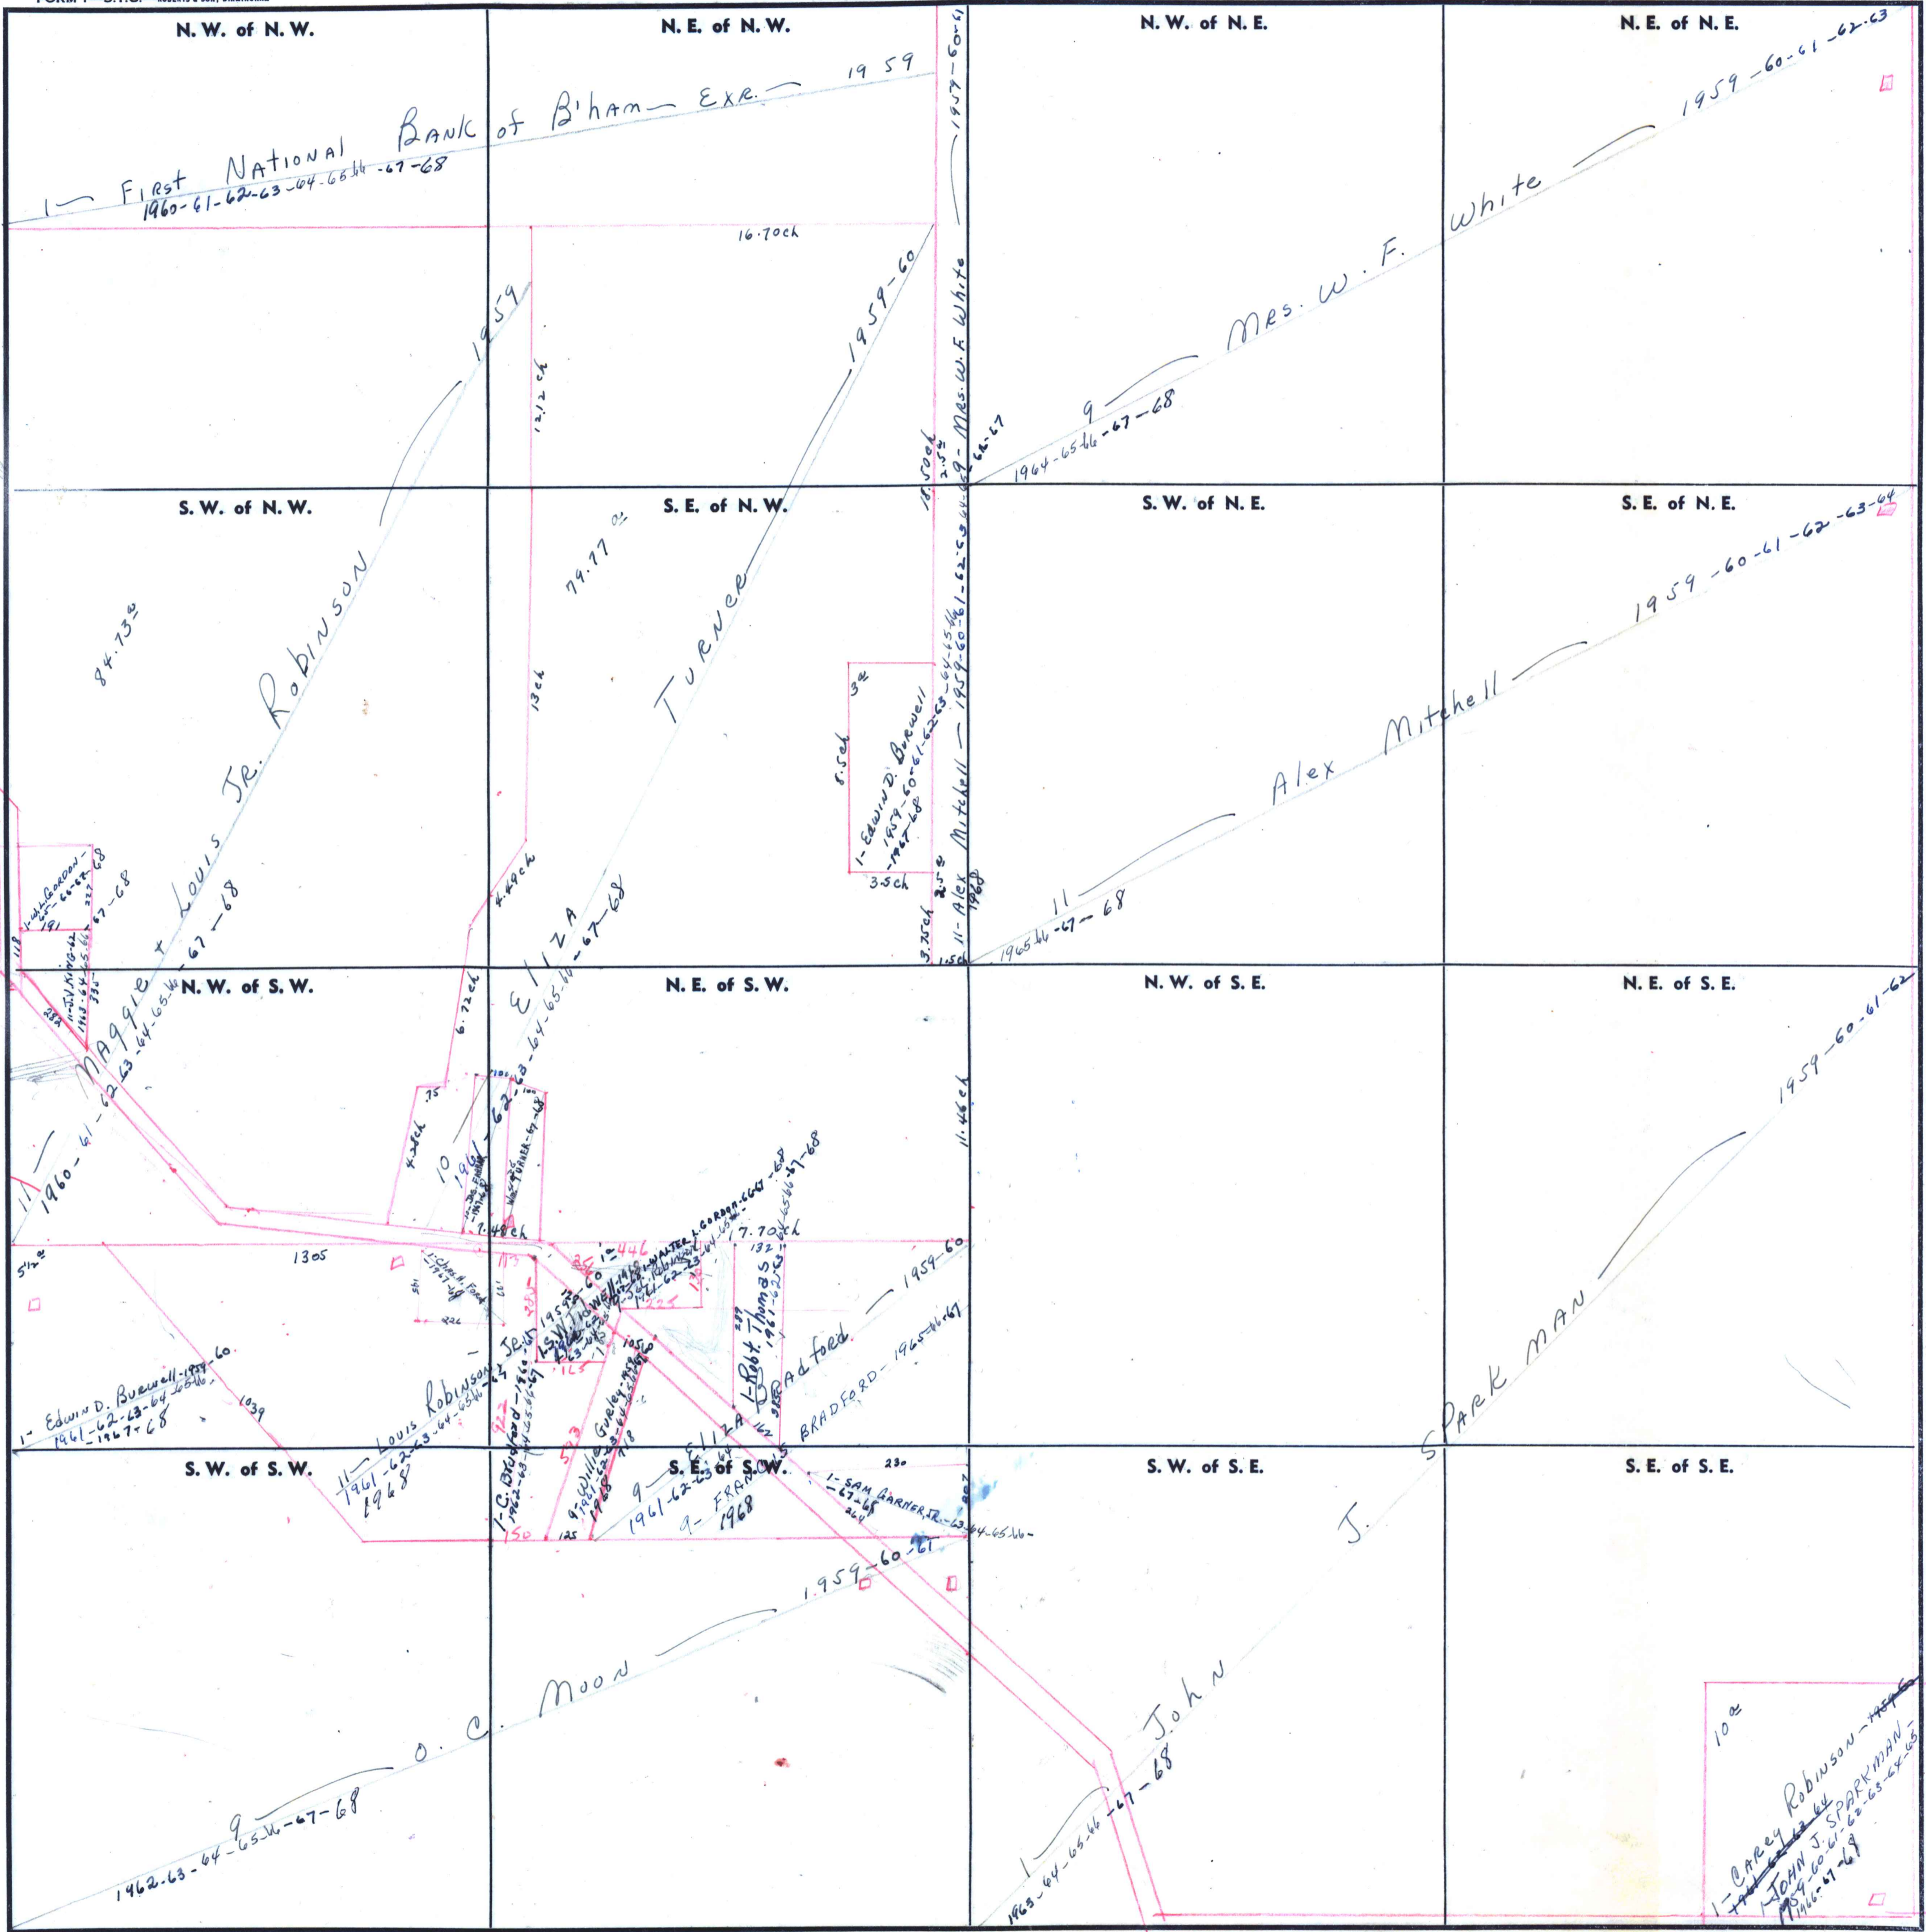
N. W. of N. W.

N. E. of N. W.

N. W. of N. E.

N. E. of N. E.

1 — First National Bank of B'ham — Exr. — 1959
1960-61-62-63-64-65-66-67-68

1959-60-61

1959-60-61-62-63

16.70ch

12.12 ch

1959

1959-60

Mrs. W. F. White

9 — Mrs. W. F. White
1964-65-66-67-68

66-67

18.70ch

S. W. of N. W.

S. E. of N. W.

S. W. of N. E.

S. E. of N. E.

1959-60-61-62-63-64

84.73 ac

79.77 ac

Maggie + Louis Jr. Robinson

Turner

13ch

8.5ch

3ac

1- Edwin D. Burwell
1959-60-61-62-63-64-65-66
1967-68

3.5ch

11- Alex Mitchell — 1959-60-61-62-63-64-65-66
1968

Alex Mitchell

11
1965-66-67-68

4.49ch

3.75ch

1- W. L. Gordon
65-66-67-68

1-J. W. King
1963-64-65-66-67-68

N. W. of S. W.

N. E. of S. W.

N. W. of S. E.

N. E. of S. E.

Eliza

6.72ch

4.38ch

10

1961-62-63-64-65-66-67-68

1959-60-61-62

11.46ch

11
1960-61-62-63-64-65-66-67-68

1305

1- Church Ford
1967-68

7.48ch

17.70ch

1- Walter L. Gordon

1- Robt. Thomas
1961-62-63-64-65-66-67-68

Bradford

Bradford — 1965-66-67

1959-60

J. Sparkman

1- Edwin D. Burwell - 1959-60
1961-62-63-64-65-66
1967-68

1039

11 — Louis Robinson Sr.
1961-62-63-64-65-66
1968

1-C. Bradford

9 Willie Gurley

9- Eliza
1961-62-63-64

9- Frank Bradford
1968

1- Sam Garner Jr.
63-64-65-66-67-68

S. W. of S. W.

S. E. of S. W.

S. W. of S. E.

S. E. of S. E.

150

125

230

1959-60-61

O. C. Moon

9
1962-63-64-65-66-67-68

John

1
1963-64-65-66-67-68

10ac

1- Carey Robinson — 1959-60
1961-62-63-64
John J. Sparkman
1959-60-61-62-63-64-65
1966-67-68